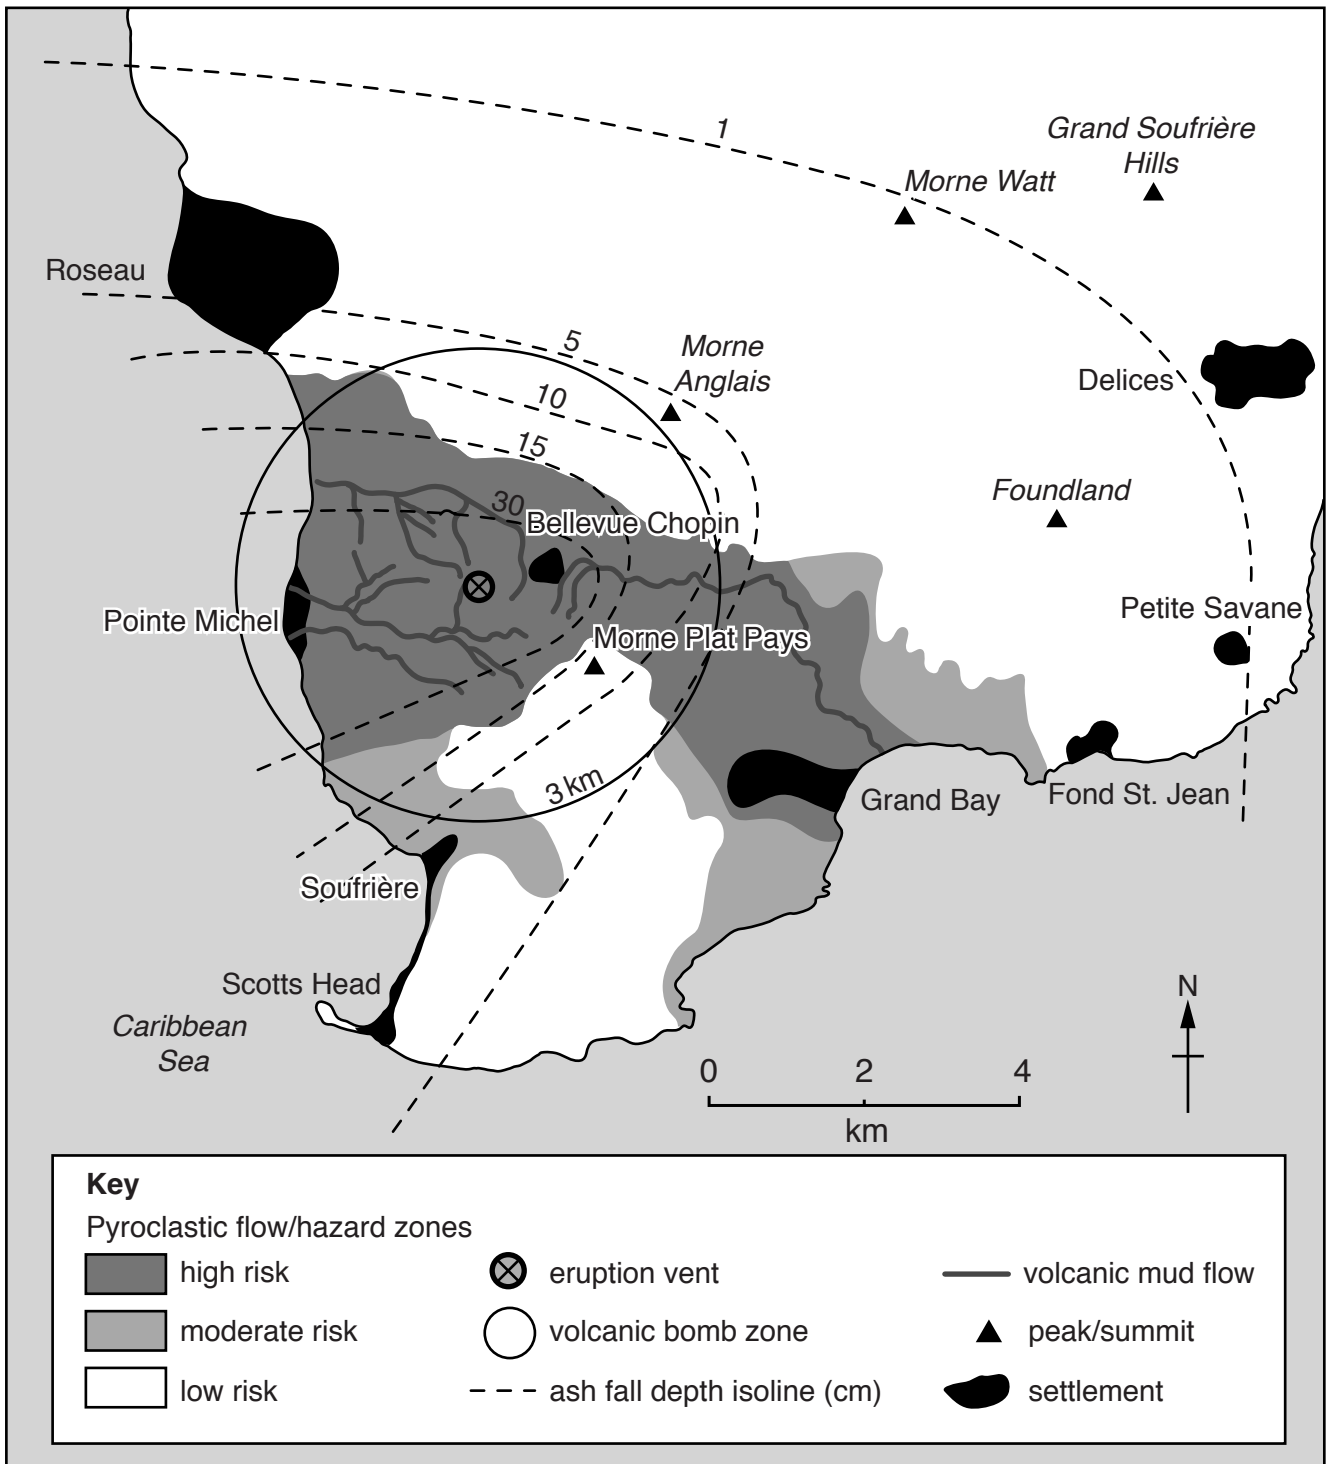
1

Grand Soufrière Hills

Morne Watt

Roseau

5

Morne Anglais

Delices

10

15

30

Foundland

Bellevue Chopin

Pointe Michel

Petite Savane

Morne Plat Pays

3 km

Grand Bay

Fond St. Jean

Soufrière

Scotts Head

Caribbean Sea

N

0 2 4

km

**Key**

Pyroclastic flow/hazard zones

high risk

moderate risk

low risk

eruption vent

volcanic bomb zone

ash fall depth isoline (cm)

volcanic mud flow

peak/summit

settlement